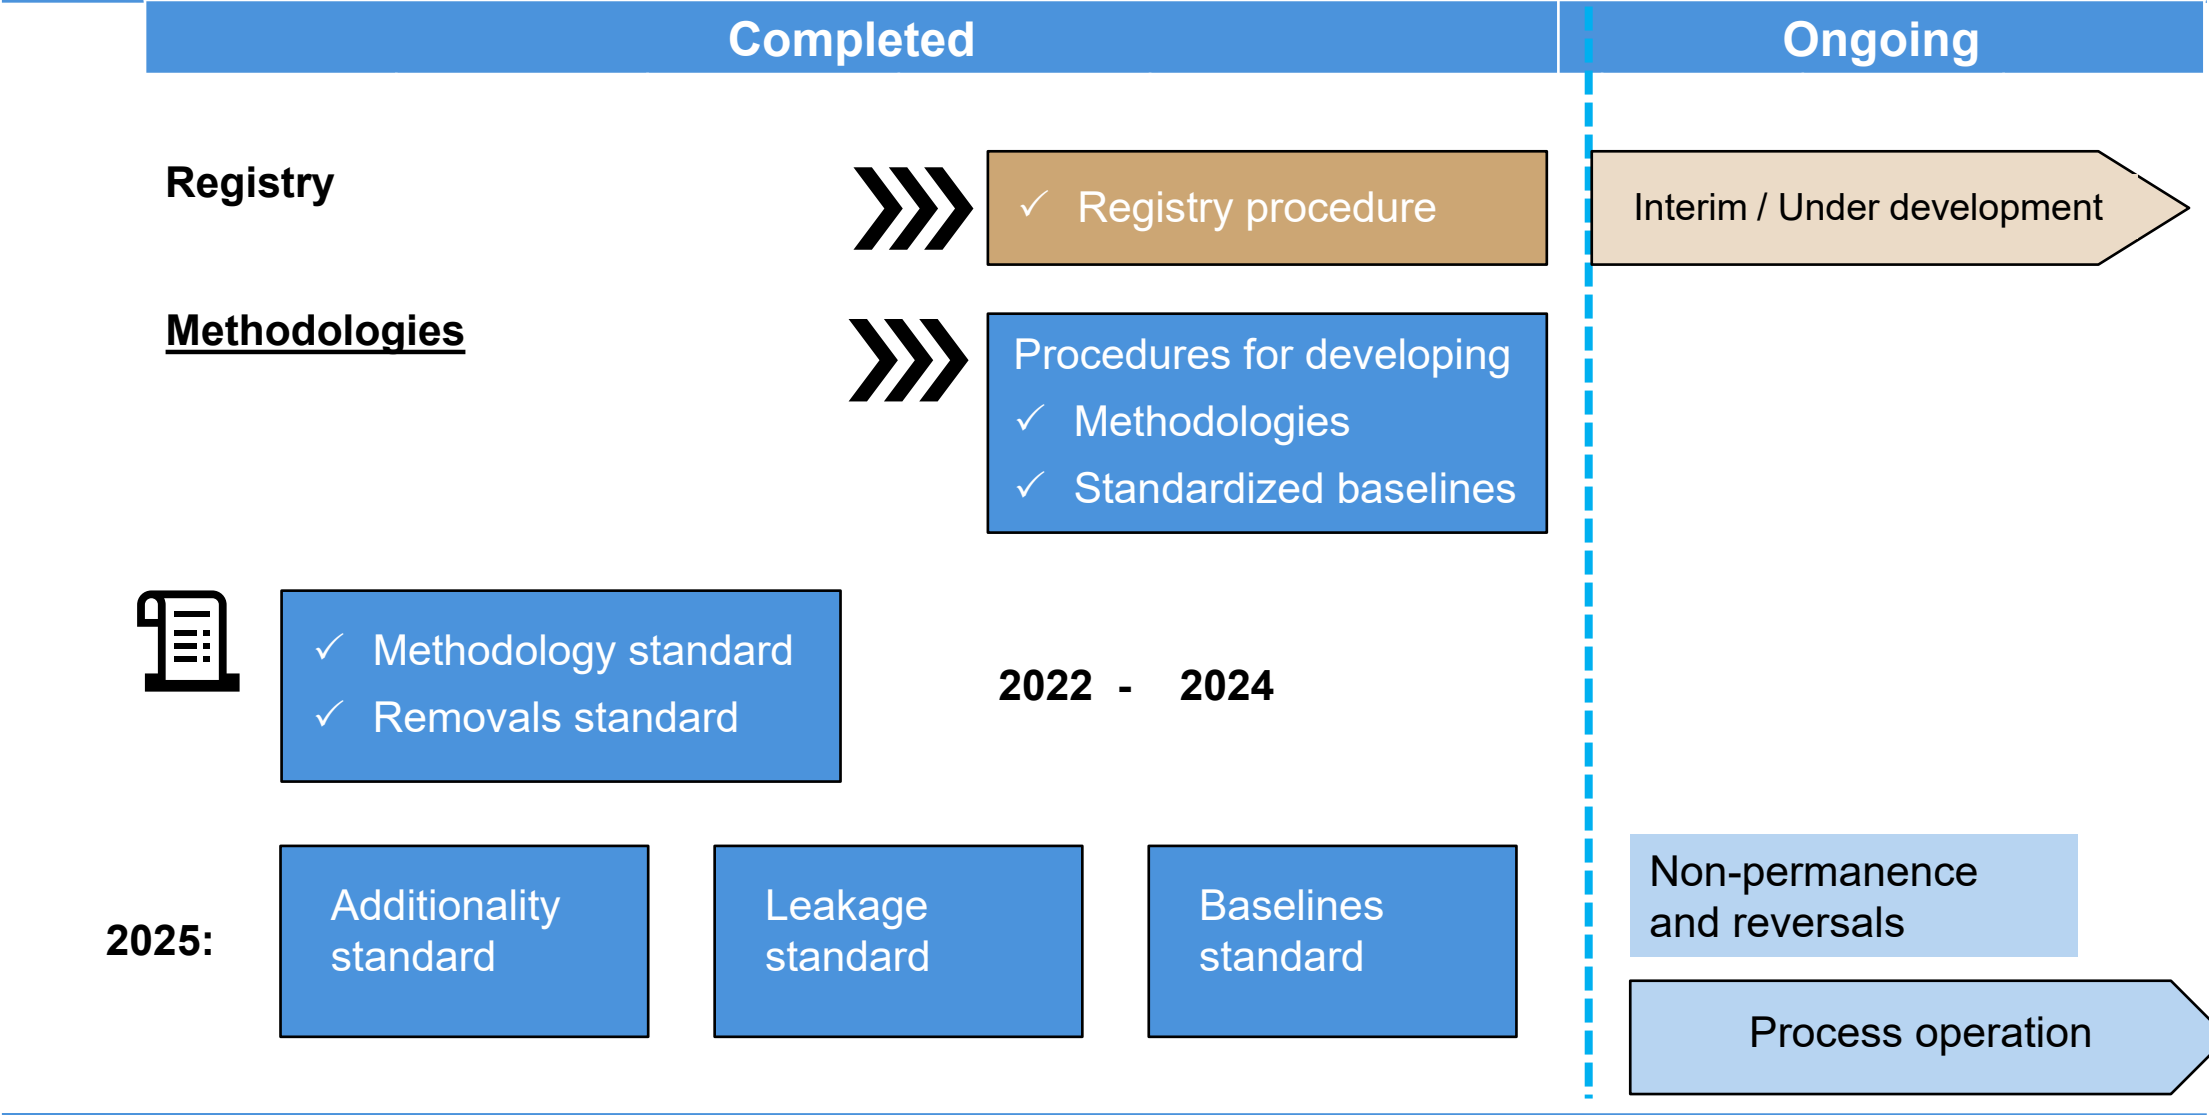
Completed

Ongoing

Registry

✓ Registry procedure

Interim / Under development

Methodologies

Procedures for developing
✓ Methodologies
✓ Standardized baselines

✓ Methodology standard
✓ Removals standard

2022 - 2024

2025:

Additionality standard

Leakage standard

Baselines standard

Non-permanence and reversals

Process operation